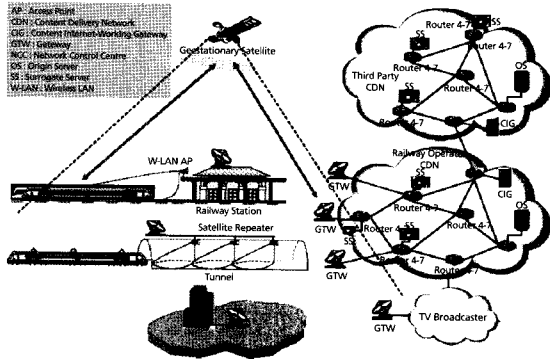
AP : Access Point
CDN : Content Delivery Network
CIG : Content Internet-Working Gateway
GTW : Gateway
NCC : Network Control Centre
OS : Origin Server
SS : Surrogate Server
W-LAN : Wireless LAN

Geostationary Satellite

W-LAN AP

Railway Station

Satellite Repeater

Tunnel

Third Party CDN

Router 4-7
SS
Router 4-7
SS
Router 4-7
Router 4-7
OS
SS
CIG

Railway Operator CDN

GTW
SS
CIG
SS
OS
GTW
Router 4-7
Router 4-7
SS
Router 4-7
Router 4-7
Router 4-7
GTW

TV Broadcaster

GTW